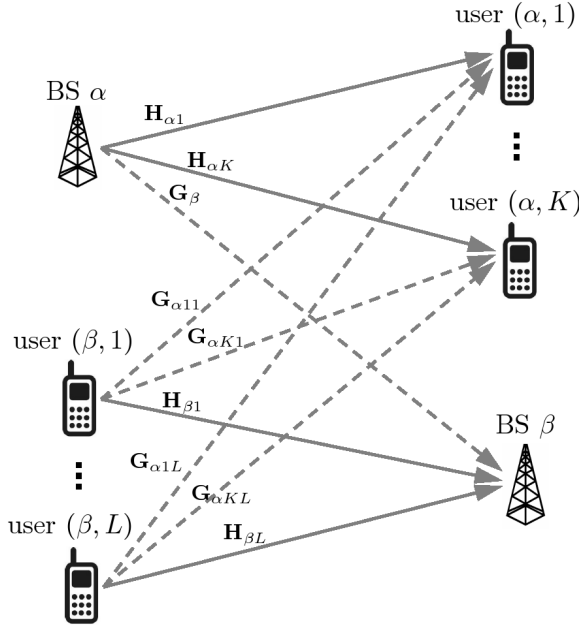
user $(\alpha, 1)$

BS $\alpha$

$\mathbf{H}_{\alpha 1}$

$\mathbf{H}_{\alpha K}$

$\mathbf{G}_{\beta}$

user $(\alpha, K)$

$\mathbf{G}_{\alpha 11}$

user $(\beta, 1)$

$\mathbf{G}_{\alpha K 1}$

$\mathbf{H}_{\beta 1}$

BS $\beta$

$\mathbf{G}_{\alpha 1 L}$

$\mathbf{G}_{\alpha K L}$

user $(\beta, L)$

$\mathbf{H}_{\beta L}$